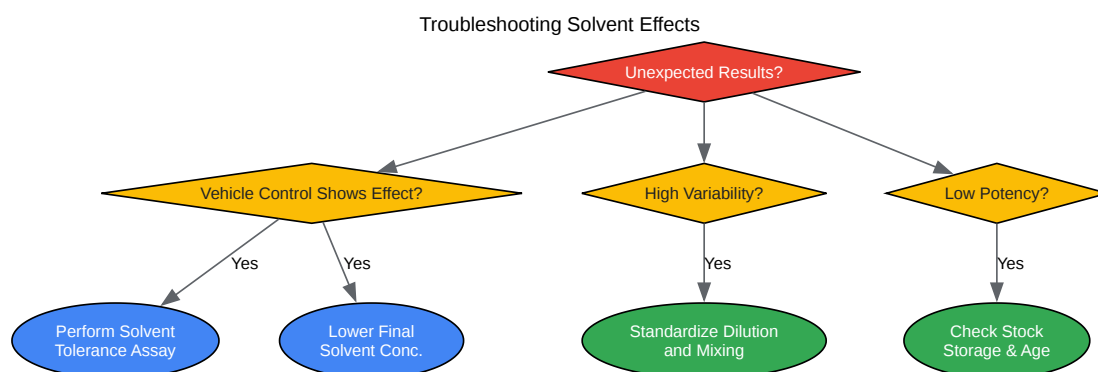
Troubleshooting Solvent Effects

Unexpected Results?

Vehicle Control Shows Effect?

High Variability?

Low Potency?

Yes

Yes

Yes

Yes

Perform Solvent Tolerance Assay

Lower Final Solvent Conc.

Standardize Dilution and Mixing

Check Stock Storage & Age